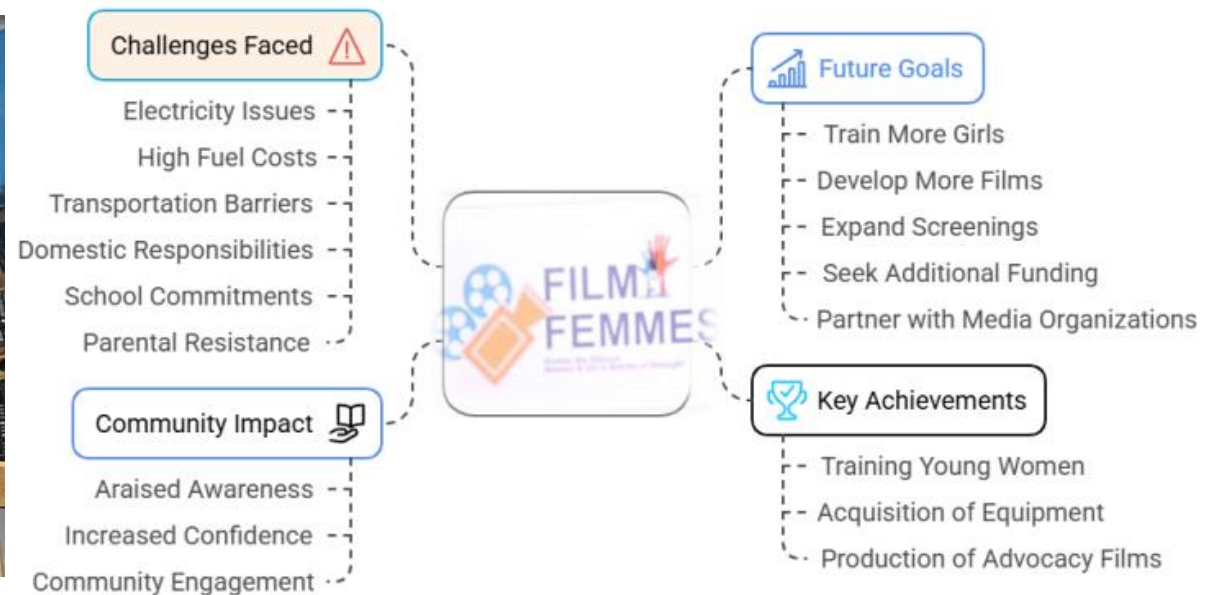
Challenges Faced

Electricity Issues

High Fuel Costs

Transportation Barriers

Domestic Responsibilities

School Commitments

Parental Resistance

Future Goals

Train More Girls

Develop More Films

Expand Screenings

Seek Additional Funding

Partner with Media Organizations

FILM FEMMES

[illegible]

Community Impact

Araised Awareness

Increased Confidence

Community Engagement

Key Achievements

Training Young Women

Acquisition of Equipment

Production of Advocacy Films